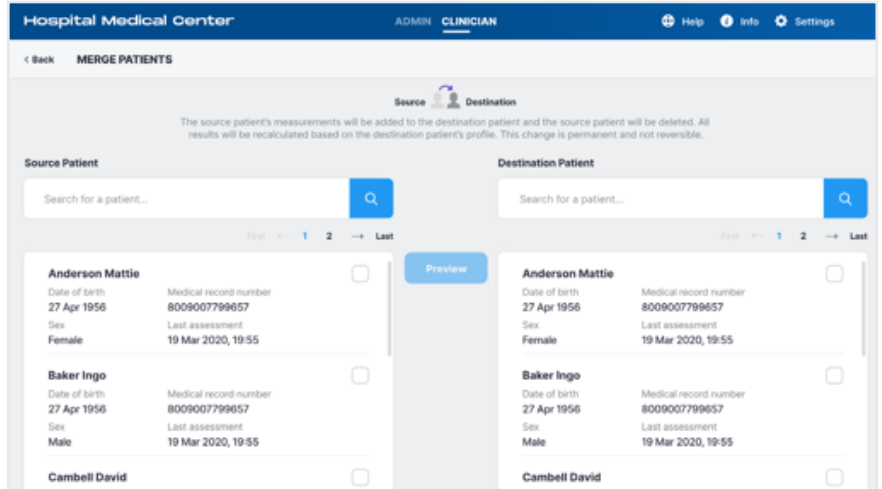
Hospital Medical Center

ADMIN CLINICIAN

Help Info Settings

‹ Back MERGE PATIENTS

Source Destination

The source patient's measurements will be added to the destination patient and the source patient will be deleted. All results will be recalculated based on the destination patient's profile. This change is permanent and not reversible.

Source Patient

Search for a patient...

First ← 1 2 → Last

Anderson Mattie
Date of birth
27 Apr 1956
Medical record number
8009007799657
Sex
Female
Last assessment
19 Mar 2020, 19:55

Baker Ingo
Date of birth
27 Apr 1956
Medical record number
8009007799657
Sex
Male
Last assessment
19 Mar 2020, 19:55

Cambell David

Preview

Destination Patient

Search for a patient...

First ← 1 2 → Last

Anderson Mattie
Date of birth
27 Apr 1956
Medical record number
8009007799657
Sex
Female
Last assessment
19 Mar 2020, 19:55

Baker Ingo
Date of birth
27 Apr 1956
Medical record number
8009007799657
Sex
Male
Last assessment
19 Mar 2020, 19:55

Cambell David